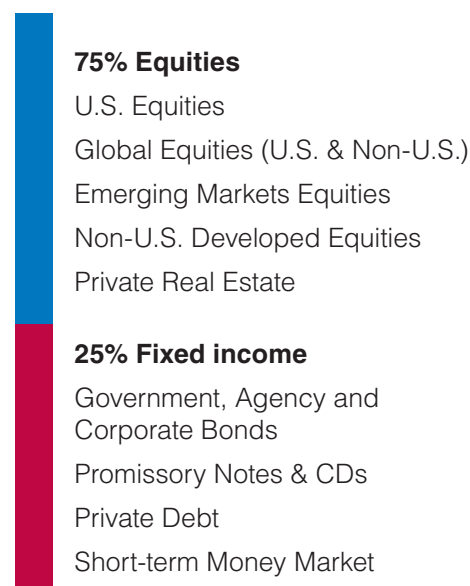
**75% Equities**

U.S. Equities

Global Equities (U.S. & Non-U.S.)

Emerging Markets Equities

Non-U.S. Developed Equities

Private Real Estate

**25% Fixed income**

Government, Agency and Corporate Bonds

Promissory Notes & CDs

Private Debt

Short-term Money Market